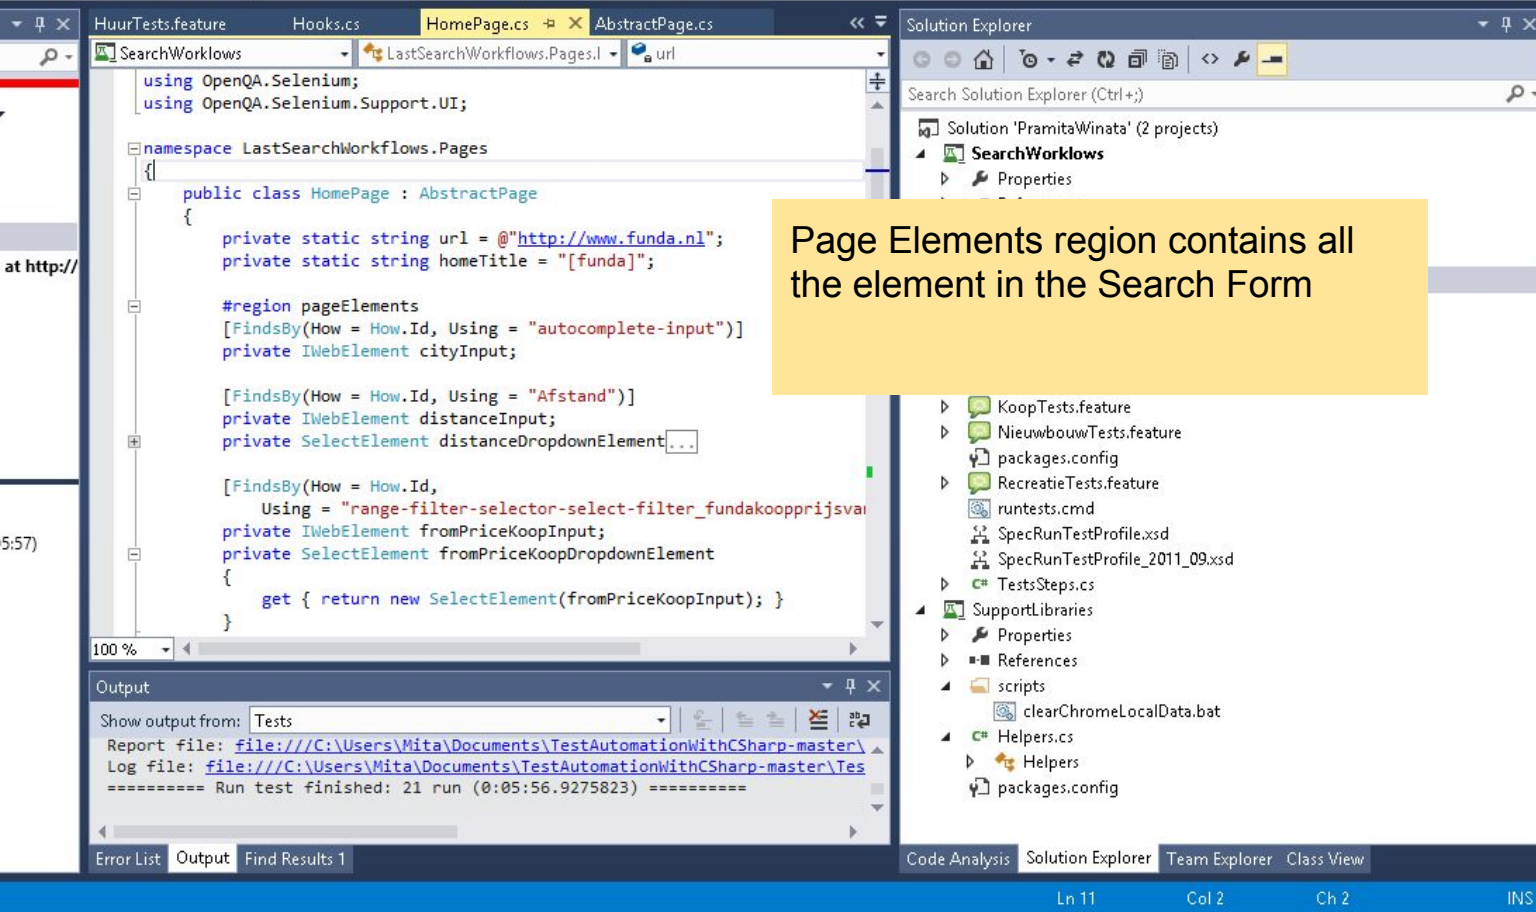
HuurTests.feature Hooks.cs HomePage.cs AbstractPage.cs

SearchWorklows | LastSearchWorkflows.Pages.I | url

using OpenQA.Selenium;
using OpenQA.Selenium.Support.UI;

namespace LastSearchWorkflows.Pages
{
    public class HomePage : AbstractPage
    {
        private static string url = @"http://www.funda.nl";
        private static string homeTitle = "[funda]";

        #region pageElements
        [FindsBy(How = How.Id, Using = "autocomplete-input")]
        private IWebElement cityInput;

        [FindsBy(How = How.Id, Using = "Afstand")]
        private IWebElement distanceInput;
        private SelectElement distanceDropdownElement...

        [FindsBy(How = How.Id,
            Using = "range-filter-selector-select-filter_fundakoopprijsva
        private IWebElement fromPriceKoopInput;
        private SelectElement fromPriceKoopDropdownElement
        {
            get { return new SelectElement(fromPriceKoopInput); }
        }

100 %

at http://

5:57)

Output

Show output from: Tests

Report file: file:///C:\Users\Mita\Documents\TestAutomationWithCSharp-master\
Log file: file:///C:\Users\Mita\Documents\TestAutomationWithCSharp-master\Tes
========== Run test finished: 21 run (0:05:56.9275823) ==========

Error List Output Find Results 1

Solution Explorer

Search Solution Explorer (Ctrl+;)

Solution 'PramitaWinata' (2 projects)
SearchWorklows
Properties

Page Elements region contains all the element in the Search Form

KoopTests.feature
NieuwbouwTests.feature
packages.config
RecreatieTests.feature
runtests.cmd
SpecRunTestProfile.xsd
SpecRunTestProfile_2011_09.xsd
TestsSteps.cs
SupportLibraries
Properties
References
scripts
clearChromeLocalData.bat
Helpers.cs
Helpers
packages.config

Code Analysis Solution Explorer Team Explorer Class View

Ln 11 Col 2 Ch 2 INS